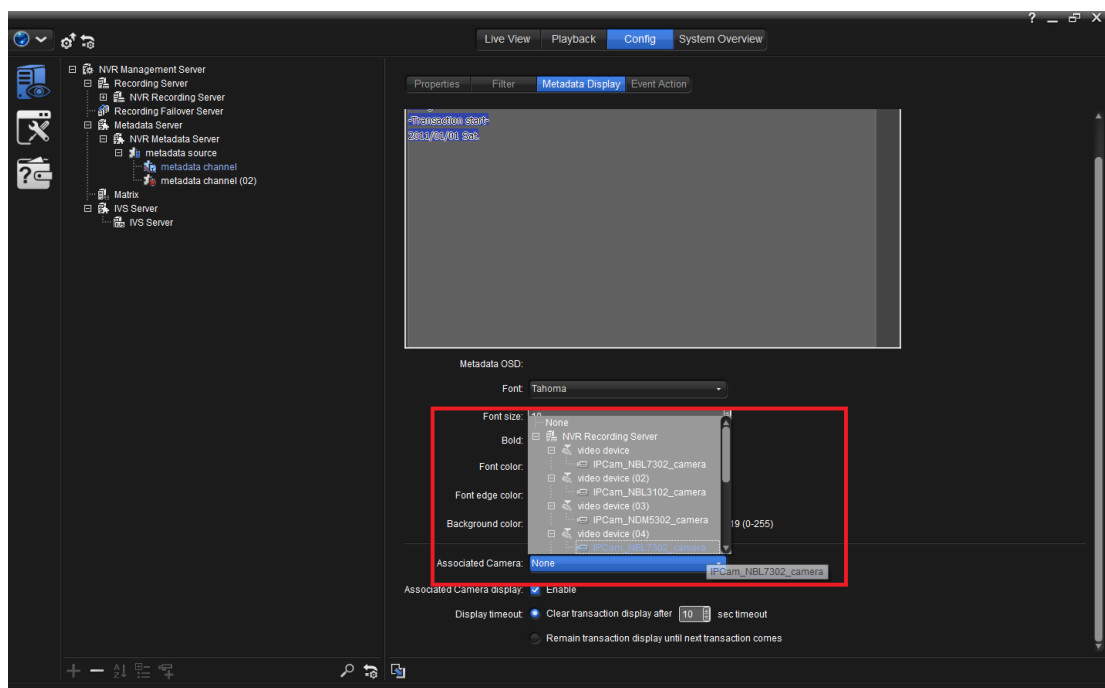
? _ ☐ X

Live View
Playback
Config
System Overview

⊟ NVR Management Server
⊟ Recording Server
⊞ NVR Recording Server
Recording Failover Server
⊟ Metadata Server
⊟ NVR Metadata Server
⊟ metadata source
metadata channel
metadata channel (02)
Matrix
⊟ IVS Server
IVS Server

Properties
Filter
Metadata Display
Event Action

-Transaction start-
2011/01/01 Sat

Metadata OSD:

Font: Tahoma

Font size: 10

Bold:

Font color:

Font edge color:

Background color: 19 (0-255)

None
⊟ NVR Recording Server
⊟ video device
IPCam_NBL7302_camera
⊟ video device (02)
IPCam_NBL3102_camera
⊟ video device (03)
IPCam_NDM5302_camera
⊟ video device (04)
IPCam_NBL7302_camera

Associated Camera: None

IPCam_NBL7302_camera

Associated Camera display: Enable

Display timeout: Clear transaction display after 10 sec timeout

Remain transaction display until next transaction comes